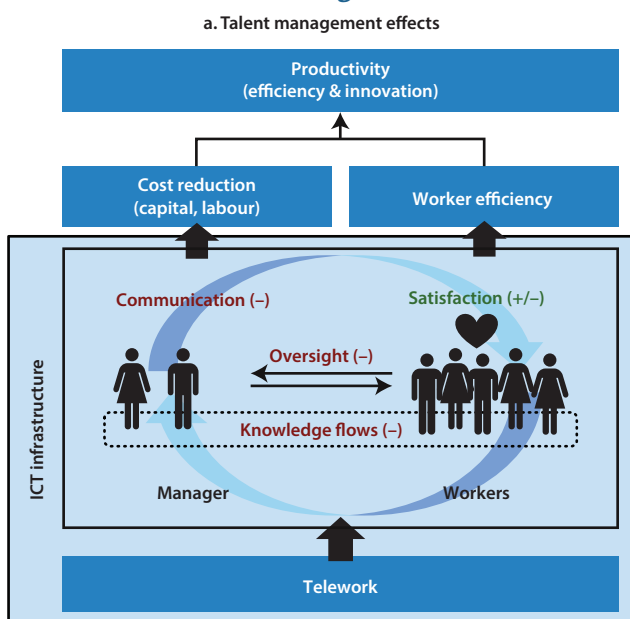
a. Talent management effects

Productivity
(efficiency & innovation)

Cost reduction
(capital, labour)

Worker efficiency

ICT infrastructure

Communication (–)

Satisfaction (+/–)

Oversight (–)

Knowledge flows (–)

Manager

Workers

Telework